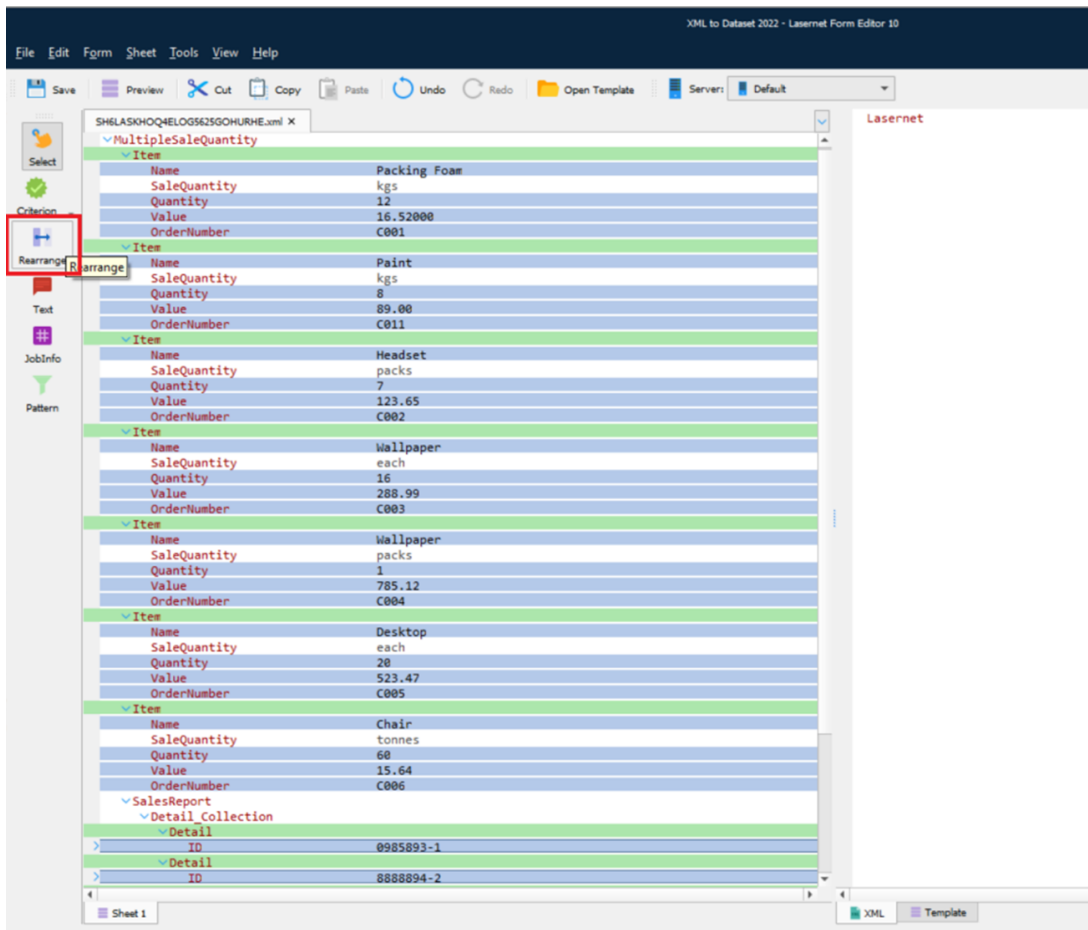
XML to Dataset 2022 - Lasernet Form Editor 10

File Edit Form Sheet Tools View Help

Save Preview Cut Copy Paste Undo Redo Open Template Server: Default

Select
Criterion
Rearrange
Rearrange
Text
JobInfo
Pattern

SH6LASKHOQ4ELOGS625GOHURHE.xml ×

MultipleSaleQuantity
Item
| | |
|---|---|
| Name | Packing Foam |
| SaleQuantity | kgs |
| Quantity | 12 |
| Value | 16.52000 |
| OrderNumber | C001 |

Item
| | |
|---|---|
| Name | Paint |
| SaleQuantity | kgs |
| Quantity | 8 |
| Value | 89.00 |
| OrderNumber | C011 |

Item
| | |
|---|---|
| Name | Headset |
| SaleQuantity | packs |
| Quantity | 7 |
| Value | 123.65 |
| OrderNumber | C002 |

Item
| | |
|---|---|
| Name | Wallpaper |
| SaleQuantity | each |
| Quantity | 16 |
| Value | 288.99 |
| OrderNumber | C003 |

Item
| | |
|---|---|
| Name | Wallpaper |
| SaleQuantity | packs |
| Quantity | 1 |
| Value | 785.12 |
| OrderNumber | C004 |

Item
| | |
|---|---|
| Name | Desktop |
| SaleQuantity | each |
| Quantity | 20 |
| Value | 523.47 |
| OrderNumber | C005 |

Item
| | |
|---|---|
| Name | Chair |
| SaleQuantity | tonnes |
| Quantity | 60 |
| Value | 15.64 |
| OrderNumber | C006 |

SalesReport
Detail_Collection
Detail
| | |
|---|---|
| ID | 0985893-1 |

Detail
| | |
|---|---|
| ID | 8888894-2 |

Sheet 1

Lasernet

XML Template